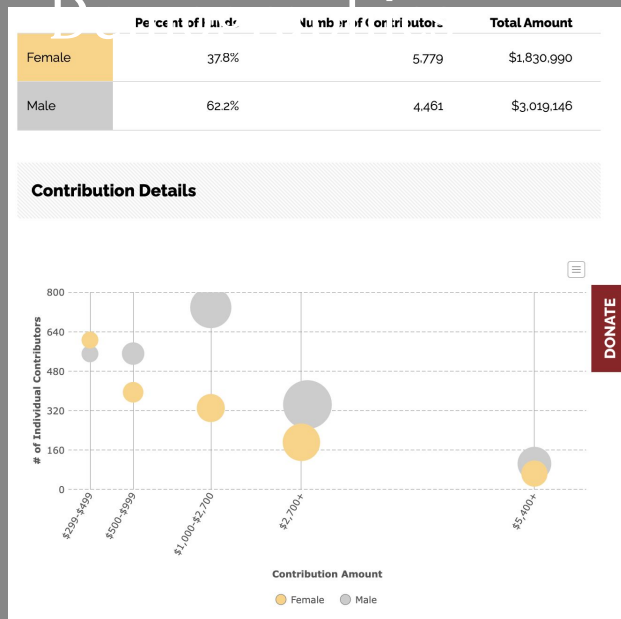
| | Pe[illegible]cent of Fund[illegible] | Numb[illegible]r of Contributors | Total Amount |
|---|---|---|---|
| Female | 37.8% | 5,779 | $1,830,990 |
| Male | 62.2% | 4,461 | $3,019,146 |

Contribution Details

800
640
480
320
160
0

# of Individual Contributors

$299-$499
$500-$999
$1,000-$2,700
$2,700+
$5,400+

Contribution Amount

Female Male

DONATE